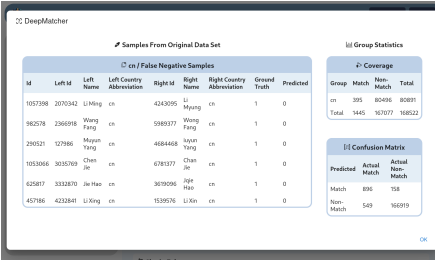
DeepMatcher

Samples From Original Data Set

cn / False Negative Samples

| Id | Left Id | Left Name | Left Country Abbreviation | Right Id | Right Name | Right Country Abbreviation | Ground Truth | Predicted |
|---|---|---|---|---|---|---|---|---|
| 1057398 | 2070342 | Li Ming | cn | 4243095 | Li Myung | cn | 1 | 0 |
| 982578 | 2366918 | Wang Fang | cn | 5989377 | Wong Fang | cn | 1 | 0 |
| 290521 | 127986 | Muyun Yang | cn | 4684468 | Muyun Yang | cn | 1 | 0 |
| 1053066 | 3035769 | Chen Jie | cn | 6781377 | Chan Jie | cn | 1 | 0 |
| 625817 | 3332870 | Jie Hao | cn | 3619096 | Jigie Hao | cn | 1 | 0 |
| 457186 | 4232841 | Li Xing | cn | 1539576 | Li Xin | cn | 1 | 0 |

Group Statistics

Coverage

| Group | Match | Non-Match | Total |
|---|---|---|---|
| cn | 395 | 80496 | 80891 |
| Total | 1445 | 167077 | 168522 |

Confusion Matrix

| Predicted | Actual Match | Actual Non-Match |
|---|---|---|
| Match | 896 | 158 |
| Non-Match | 549 | 166919 |

OK